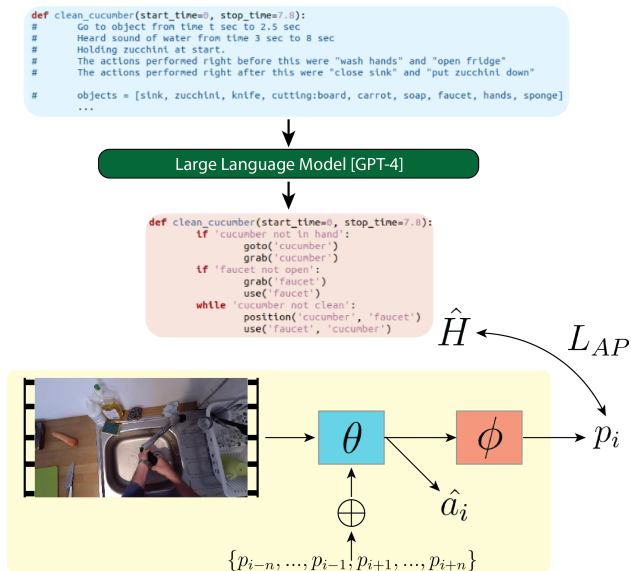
def clean_cucumber(start_time=0, stop_time=7.8):
#        Go to object from time t sec to 2.5 sec
#        Heard sound of water from time 3 sec to 8 sec
#        Holding zucchini at start.
#        The actions performed right before this were "wash hands" and "open fridge"
#        The actions performed right after this were "close sink" and "put zucchini down"

#        objects = [sink, zucchini, knife, cutting:board, carrot, soap, faucet, hands, sponge]
         ...

Large Language Model [GPT-4]

def clean_cucumber(start_time=0, stop_time=7.8):
    if 'cucumber not in hand':
        goto('cucumber')
        grab('cucumber')
    if 'faucet not open':
        grab('faucet')
        use('faucet')
    while 'cucumber not clean':
        position('cucumber', 'faucet')
        use('faucet', 'cucumber')

$\hat{H}$

$L_{AP}$

$\theta$

$\phi$

$p_i$

$\hat{a}_i$

$\oplus$

$\{p_{i-n}, ..., p_{i-1}; p_{i+1}, ..., p_{i+n}\}$